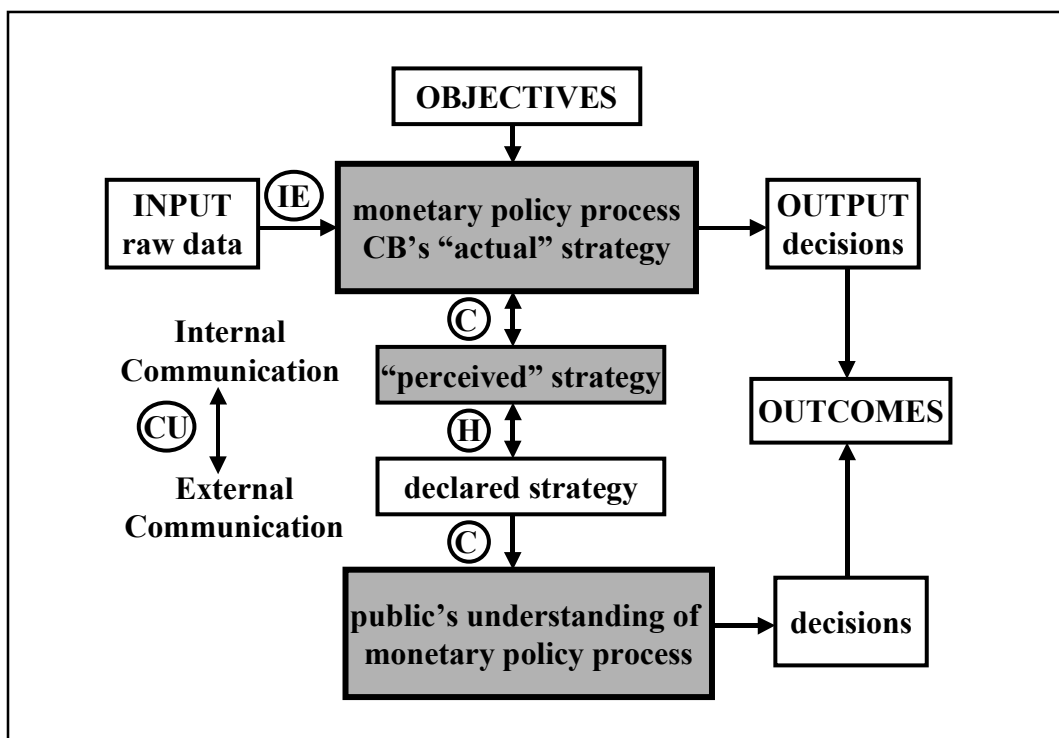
OBJECTIVES

INPUT raw data

IE

monetary policy process CB's "actual" strategy

OUTPUT decisions

C

Internal Communication

CU

External Communication

"perceived" strategy

H

declared strategy

C

OUTCOMES

public's understanding of monetary policy process

decisions